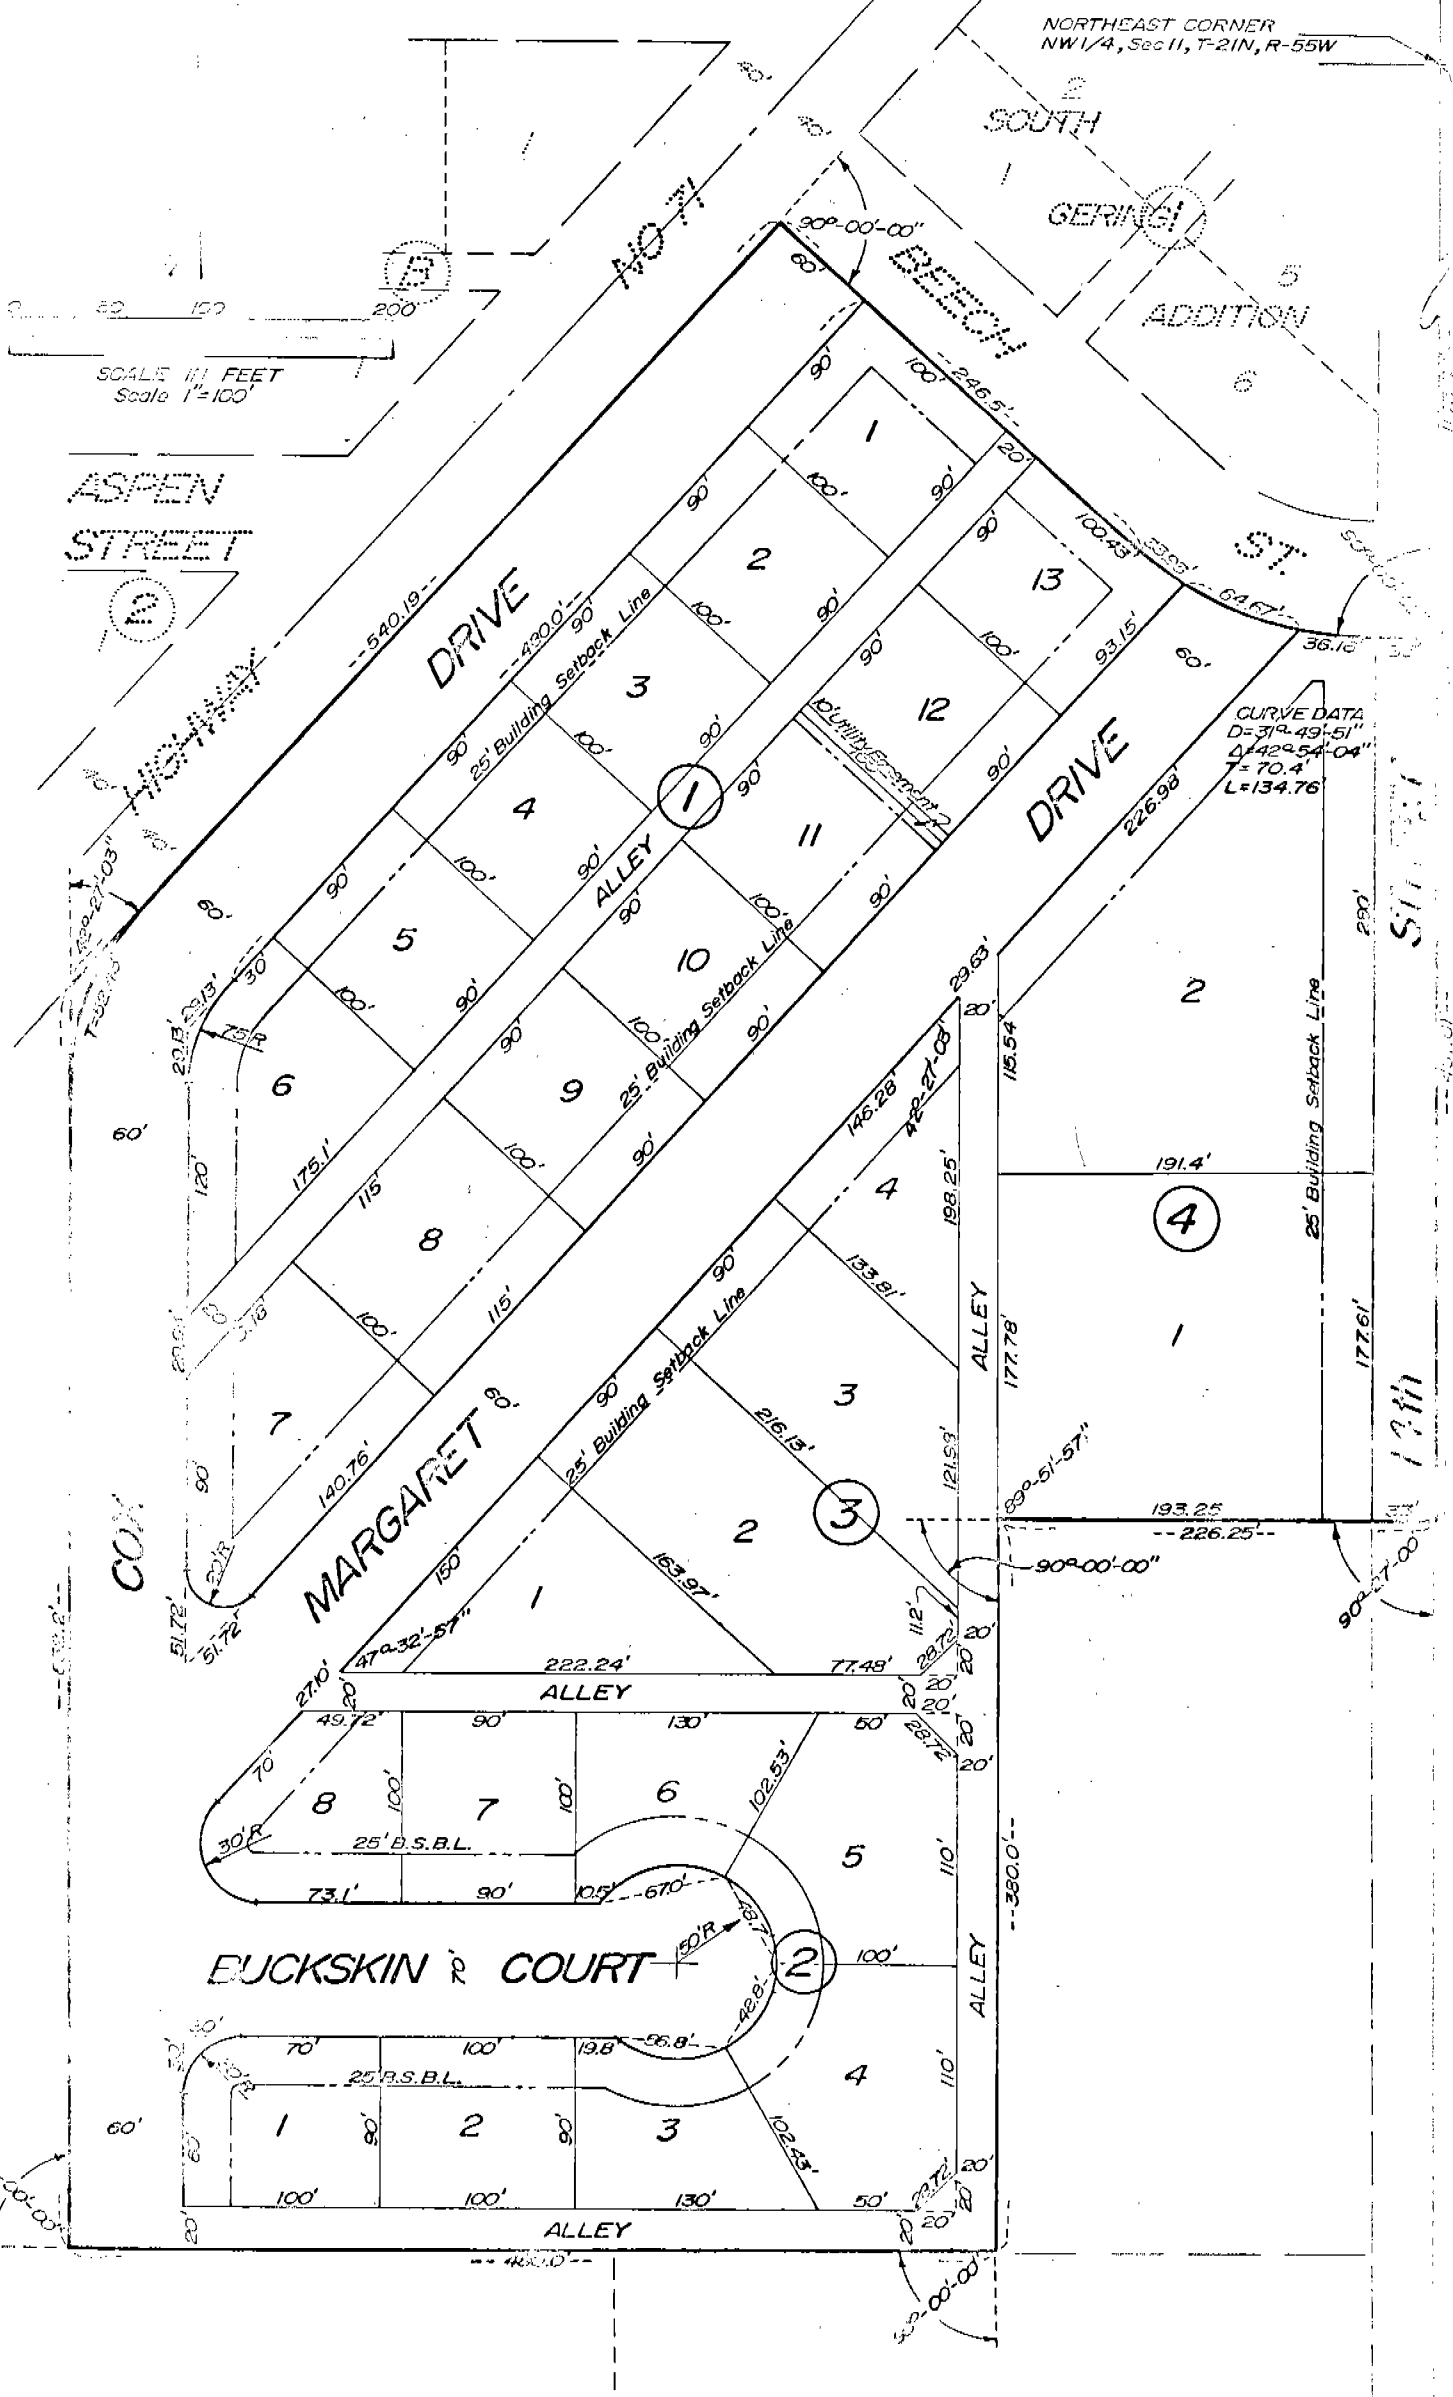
NORTHEAST CORNER
NW 1/4, Sec 11, T-21N, R-55W

2
SOUTH
1
GERING
5
ADDITION
6

1
40'
40'
90°-00'-00"
60'
NO. 71
BEECH
4
B
0 50 100 200
SCALE IN FEET
Scale 1"=100'

ASPEN
STREET
2

HIGHWAY
--540.19--
DRIVE
--430.0'--
25' Building Setback Line
90'
100'
246.5'
20'
1
90'
100'
90'
2
90'
100'
90'
3
100'
90'
4
90'
1
ALLEY
90'
90'
13
100'
100.43
23.93'
ST.
64.67'
36.16'
60'
93.15'
12
90'
90'
10' Utility Easement
11
90'
100'
10
90'
100'
90'
9
25' Building Setback Line
DRIVE
226.93
CURVE DATA
D=31°-49'-51"
Δ=42°-54'-04"
T=70.4'
L=134.76'
40'
40'
90°-27'-03"
60'
5
100'
90'
30'
29.13'
20 R
75 R
6
175.1'
115
8
115'
100'
100'
90'
60'
120
7
140.76'
90'
20 R
MARGARET
60'
29.63'
20'
115.54
146.28'
42°-27'-03"
198.25'
4
133.81'
90'
25' Building Setback Line
90'
3
216.13'
2
3
163.97'
1
150'
25' Building Setback Line
ALLEY
177.78'
121.53'
89°-51'-57"
2
191.4'
4
1
25' Building Setback Line
177.61'
290'
193.25
--226.25--
90°-00'-00"
90°-27'-00"
COX
51.72'
51.72'
47°-32'-57"
222.24'
77.48'
28.72
112'
20'
27.10
20
ALLEY
20
20'
49.72'
90'
130'
50'
28.72
20'
70'
8
100'
7
100'
6
102.53'
5
110'
30'R
25' B.S.B.L.
73.1'
90'
10.5'
67.0'
50'R
2
100'
BUCKSKIN R COURT
ALLEY
40'
70'
100'
19.8
56.8'
42.8'
4
110'
25' B.S.B.L.
1
90'
2
90'
3
102.43'
60'
60'
100'
100'
130'
50'
28.72
20'
20
20
ALLEY
20
20'
--400.0--
--380.0'--
90°-00'-00"
90°-00'-00"